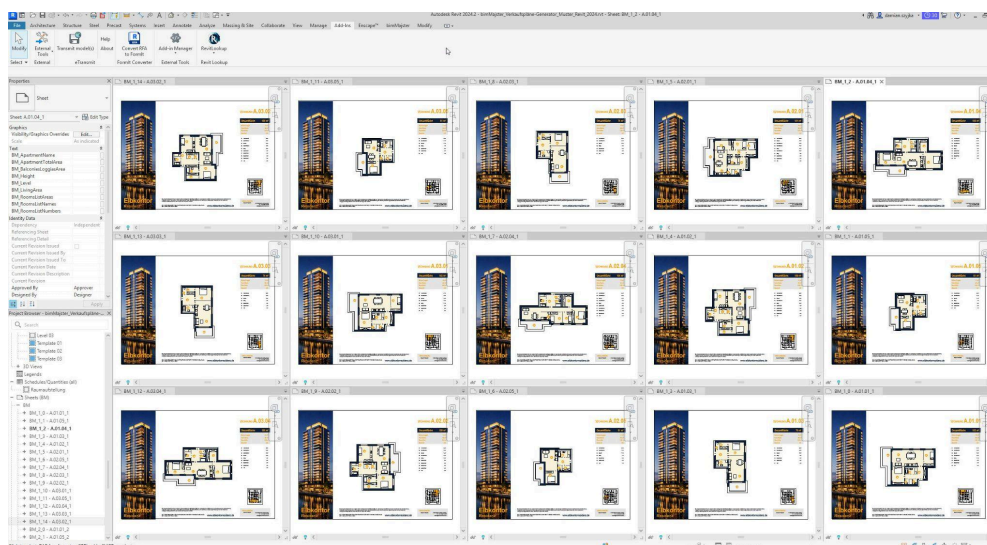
Autodesk Revit 2024.2 - bimMajster_Verkaufspläne-Generator_Muster_Revit_2024.rvt - Sheet: BM_1_2 - A.01.04_1

File Architecture Structure Steel Precast Systems Insert Annotate Analyze Massing & Site Collaborate View Manage Add-Ins Escape™ bimMajster Modify

Modify External Tools Transmit model(s) About Help Convert RFA to Formit Add-in Manager RevitLookup

Select External eTransmit Formit Converter External Tools Revit Lookup

Properties

Sheet

Sheet: A.01.04_1 Edit Type

Graphics
Visibility/Graphics Overrides Edit...
Scale As indicated
Text
BM_ApartmentName
BM_ApartmentTotalArea
BM_BalconiesLoggiasArea
BM_Height
BM_Level
BM_LivingArea
BM_RoomsListAreas
BM_RoomsListNames
BM_RoomsListNumbers
Identity Data
Dependency Independent
Referencing Sheet
Referencing Detail
Current Revision Issued
Current Revision Issued By
Current Revision Issued To
Current Revision Date
Current Revision Description
Current Revision
Approved By Approver
Designed By Designer

Apply

Project Browser - bimMajster_Verkaufspläne...

Search

Level 03
Template 01
Template 02
Template 03
3D Views
Legends
Schedules/Quantities (all)
Raumaufstellung
Sheets (BM)
BM
BM_1_0 - A.01.01_1
BM_1_1 - A.01.03_1
BM_1_2 - A.01.04_1
BM_1_3 - A.01.02_1
BM_1_4 - A.01.02_1
BM_1_5 - A.02.01_1
BM_1_6 - A.02.05_1
BM_1_7 - A.02.04_1
BM_1_8 - A.02.03_1
BM_1_9 - A.02.02_1
BM_1_10 - A.03.01_1
BM_1_11 - A.03.03_1
BM_1_12 - A.03.04_1
BM_1_13 - A.03.02_1
BM_1_14 - A.03.02_1
BM_2_0 - A.01.01_2
BM_2_1 - A.01.02_2

BM_1_14 - A.03.02_1
BM_1_11 - A.03.03_1
BM_1_8 - A.02.03_1
BM_1_5 - A.02.01_1
BM_1_2 - A.01.04_1
BM_1_13 - A.03.01_1
BM_1_10 - A.03.01_1
BM_1_7 - A.02.04_1
BM_1_4 - A.01.02_1
BM_1_1 - A.01.03_1
BM_1_12 - A.03.04_1
BM_1_9 - A.02.02_1
BM_1_6 - A.02.05_1
BM_1_3 - A.01.02_1
BM_1_0 - A.01.01_1

A.03.02
A.03.03
A.02.03
A.02.01
A.01.04
A.03.01
A.03.01
A.02.04
A.01.02
A.01.03
A.03.04
A.02.02
A.02.05
A.01.02
A.01.01

Elbkontor